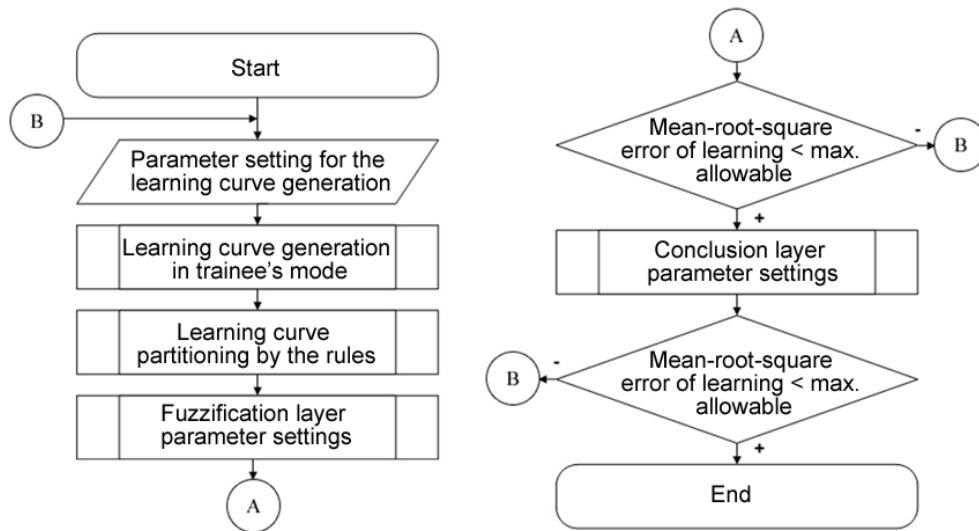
Start

B

Parameter setting for the learning curve generation

Learning curve generation in trainee's mode

Learning curve partitioning by the rules

Fuzzification layer parameter settings

A

A

Mean-root-square error of learning < max. allowable

-

B

+

Conclusion layer parameter settings

B

-

Mean-root-square error of learning < max. allowable

+

End